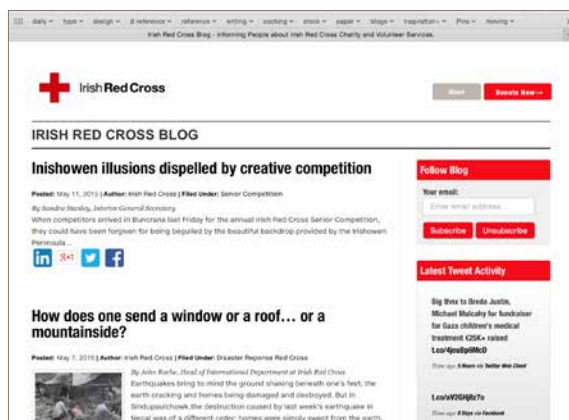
daily ▾ type ▾ design ▾ d reference ▾ reference ▾ writing ▾ cooking ▾ stock ▾ paper ▾ blogs ▾ inspiration ▾ Pins ▾ moving ▾

Irish Red Cross Blog - Informing People about Irish Red Cross Charity and Volunteer Services.

Irish Red Cross

Host

Donate Now→

IRISH RED CROSS BLOG

Inishowen illusions dispelled by creative competition

Posted: May 11, 2015 | Author: Irish Red Cross | Filed Under: Senior Competition

By Sandra Stanley, Interim General Secretary

When competitors arrived in Buncrana last Friday for the annual Irish Red Cross Senior Competition, they could have been forgiven for being beguiled by the beautiful backdrop provided by the Inishowen Peninsula...

in g+1

How does one send a window or a roof… or a mountainside?

Posted: May 7, 2015 | Author: Irish Red Cross | Filed Under: Disaster Reponse Red Cross

By John Roche, Head of International Department at Irish Red Cross

Earthquakes bring to mind the ground shaking beneath one's feet; the earth cracking and homes being damaged and destroyed. But in Sindupalchowk the destruction caused by last week's earthquake in Nepal was of a different order: homes were simply swept from the earth.

Follow Blog

Your email:

Enter email address...

Subscribe

Unsubscribe

Latest Tweet Activity

Big thnx to Breda Justin, Michael Mulcahy for fundraiser for Gaza children's medical treatment €25K+ raised t.co/4jou8pWkcD

Time ago 8 Hours via Twitter Web Client

t.co/aV2Hj8z7o

Time ago 8 Days via Facebook